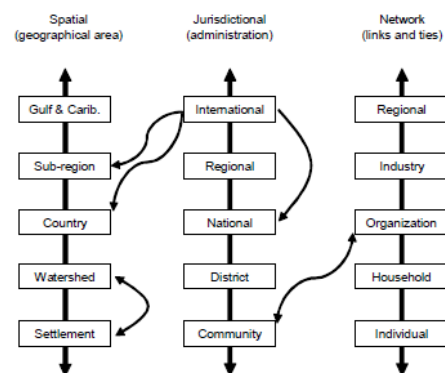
Spatial
(geographical area)

Jurisdictional
(administration)

Network
(links and ties)

Gulf & Carib.

Sub-region

Country

Watershed

Settlement

International

Regional

National

District

Community

Regional

Industry

Organization

Household

Individual